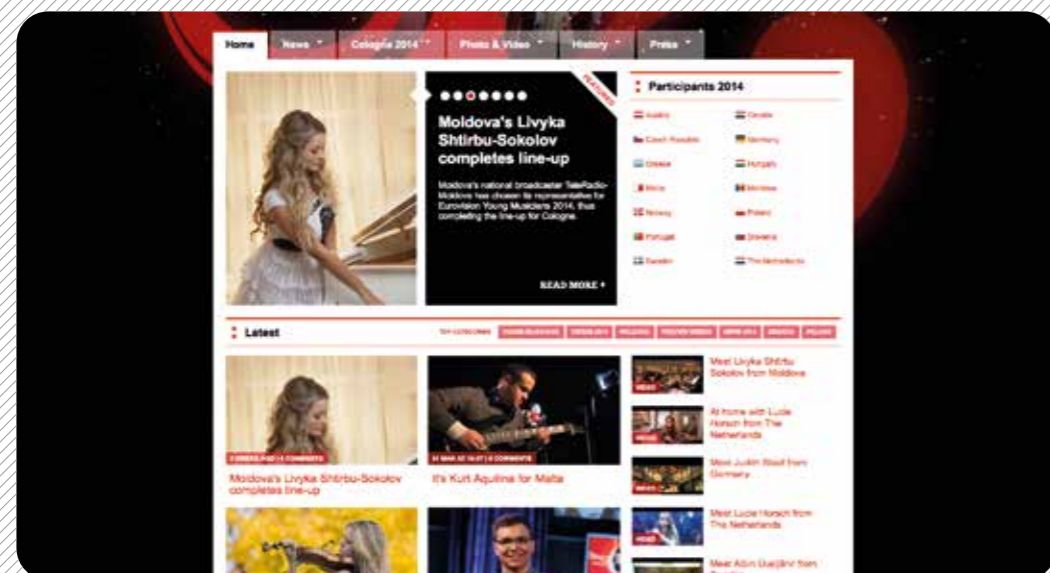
Home News Cologne 2014 Photo & Video History Press

FEATURED

Moldova's Livyka Shtirbu-Sokolov completes line-up

Moldova's national broadcaster TeleRadio-Moldova has chosen its representative for Eurovision Young Musicians 2014, thus completing the line-up for Cologne.

READ MORE +

Participants 2014

Austria
Croatia
Czech Republic
Germany
Greece
Hungary
Malta
Moldova
Norway
Poland
Portugal
Slovenia
Sweden
The Netherlands

Latest

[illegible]

Moldova's Livyka Shtirbu-Sokolov completes line-up

It's Kurt Aquilina for Malta

Meet Livyka Shtirbu Sokolov from Moldova

At home with Lucie Horsch from The Netherlands

Meet Justin Steiff from Germany

Meet Lucie Horsch from The Netherlands

Meet Aldin Uuejärvi from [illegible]